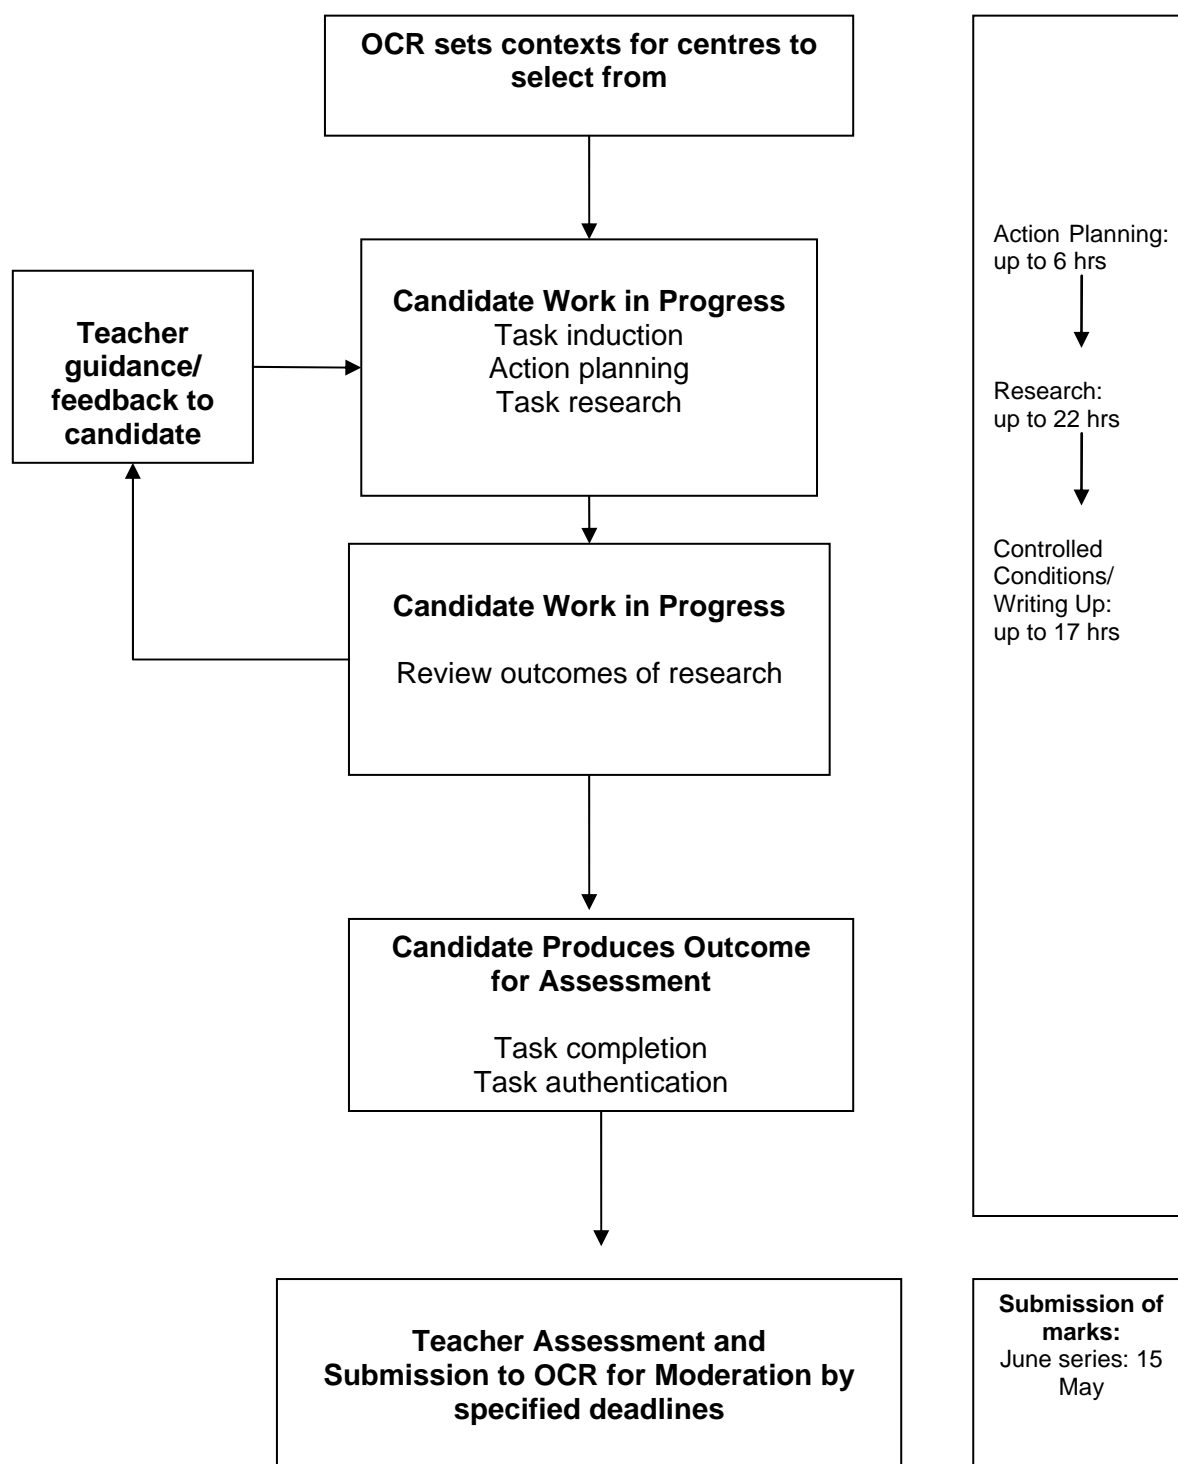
**OCR sets contexts for centres to select from**

**Teacher guidance/ feedback to candidate**

**Candidate Work in Progress**
Task induction
Action planning
Task research

**Candidate Work in Progress**

Review outcomes of research

**Candidate Produces Outcome for Assessment**

Task completion
Task authentication

**Teacher Assessment and Submission to OCR for Moderation by specified deadlines**

Action Planning: up to 6 hrs

Research: up to 22 hrs

Controlled Conditions/ Writing Up: up to 17 hrs

**Submission of marks:**
June series: 15 May